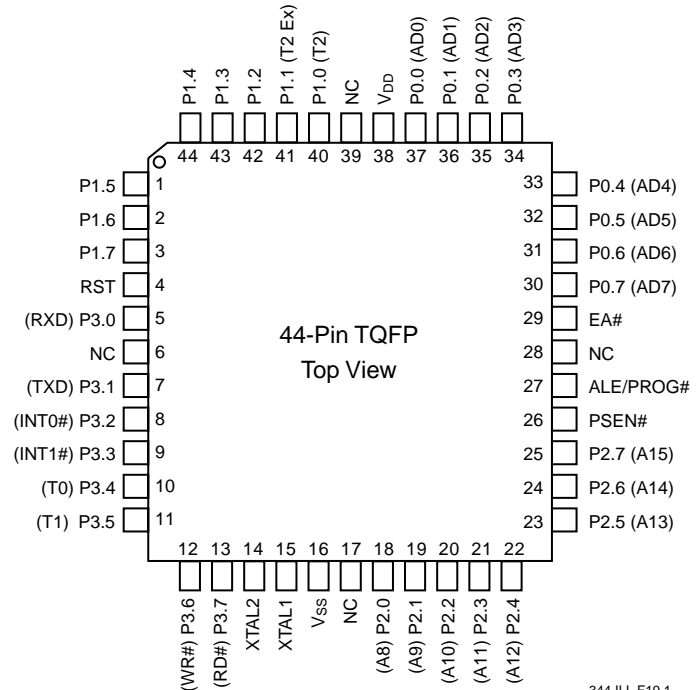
P1.4 P1.3 P1.2 P1.1 (T2 Ex) P1.0 (T2) NC $V_{DD}$ P0.0 (AD0) P0.1 (AD1) P0.2 (AD2) P0.3 (AD3)

44 43 42 41 40 39 38 37 36 35 34

P1.5 1
P1.6 2
P1.7 3
RST 4
(RXD) P3.0 5
NC 6
(TXD) P3.1 7
(INT0#) P3.2 8
(INT1#) P3.3 9
(T0) P3.4 10
(T1) P3.5 11

33 P0.4 (AD4)
32 P0.5 (AD5)
31 P0.6 (AD6)
30 P0.7 (AD7)
29 EA#
28 NC
27 ALE/PROG#
26 PSEN#
25 P2.7 (A15)
24 P2.6 (A14)
23 P2.5 (A13)

44-Pin TQFP
Top View

12 13 14 15 16 17 18 19 20 21 22

(WR#) P3.6 (RD#) P3.7 XTAL2 XTAL1 $V_{SS}$ NC (A8) P2.0 (A9) P2.1 (A10) P2.2 (A11) P2.3 (A12) P2.4

344 ILL F19.1